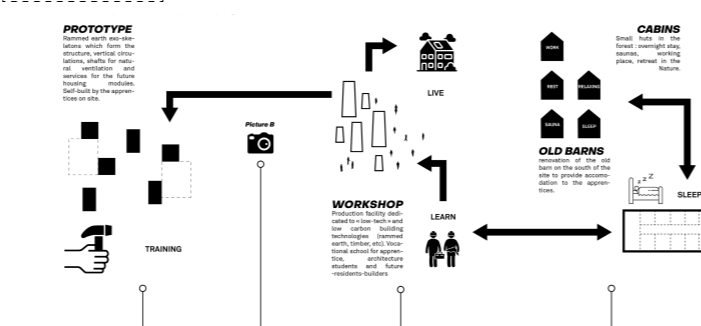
PROTOTYPE
Rammed earth exo-skeletons which form the structure, vertical circulations, shafts for natural ventilation and services for the future housing modules. Self-built by the apprentices on site.

Picture B

LIVE

CABINS
Small huts in the forest : overnight stay, saunas, working place, retreat in the Nature.

WORK
REST
RELAXING
SAUNA
SLEEP

OLD BARNS
renovation of the old barn on the south of the site to provide accomodation to the apprentices.

SLEEP

TRAINING

WORKSHOP
Production facility dedicated to « low-tech » and low carbon building technologies (rammed earth, timber, etc). Vocational school for apprentice, architecture students and future -residents-builders

LEARN